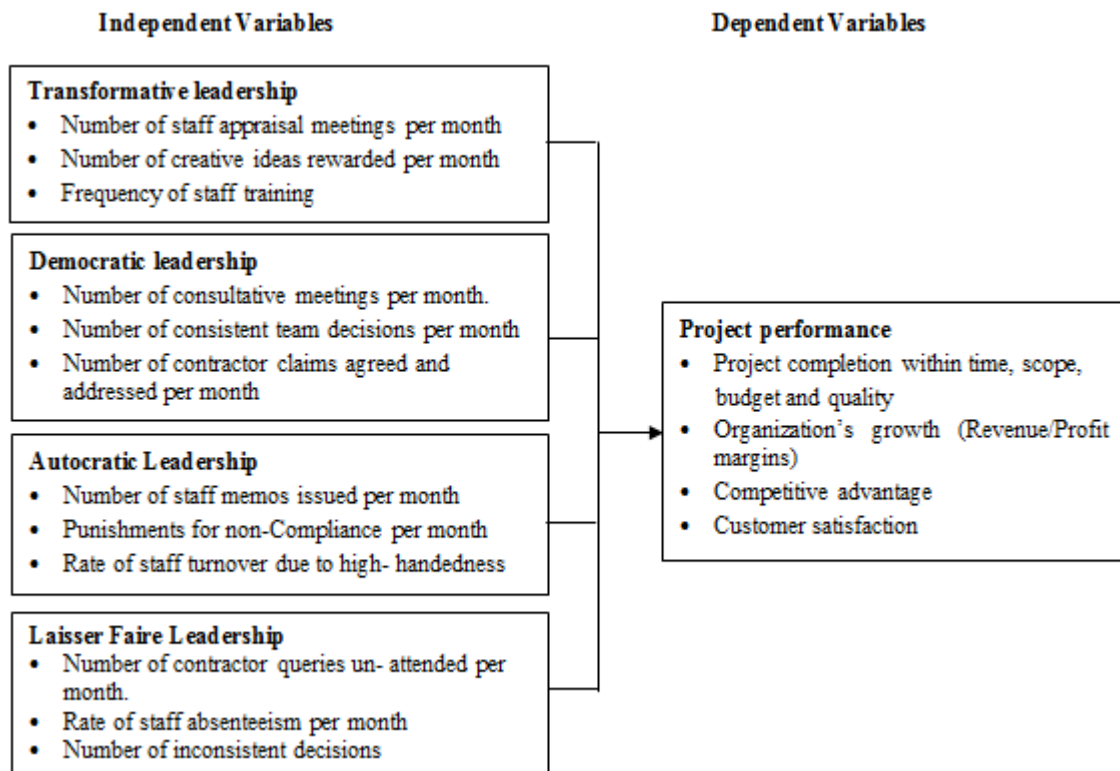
Independent Variables

Dependent Variables

Transformative leadership
- Number of staff appraisal meetings per month
- Number of creative ideas rewarded per month
- Frequency of staff training

Democratic leadership
- Number of consultative meetings per month.
- Number of consistent team decisions per month
- Number of contractor claims agreed and addressed per month

Autocratic Leadership
- Number of staff memos issued per month
- Punishments for non-Compliance per month
- Rate of staff turnover due to high- handedness

Laisser Faire Leadership
- Number of contractor queries un- attended per month.
- Rate of staff absenteeism per month
- Number of inconsistent decisions

Project performance
- Project completion within time, scope, budget and quality
- Organization's growth (Revenue/Profit margins)
- Competitive advantage
- Customer satisfaction